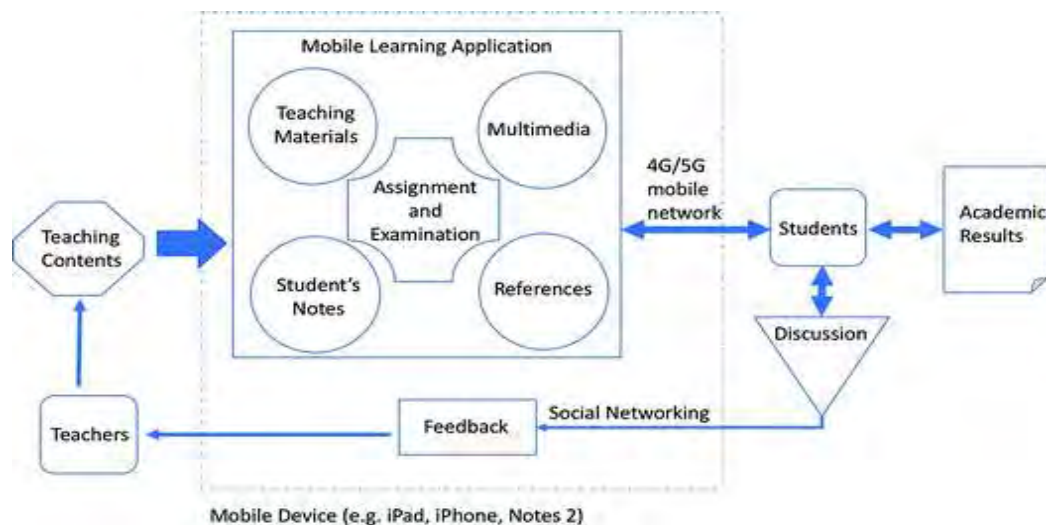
Mobile Learning Application

Teaching Materials

Multimedia

Assignment and Examination

Student's Notes

References

4G/5G mobile network

Teaching Contents

Students

Academic Results

Discussion

Social Networking

Feedback

Teachers

Mobile Device (e.g. iPad, iPhone, Notes 2)